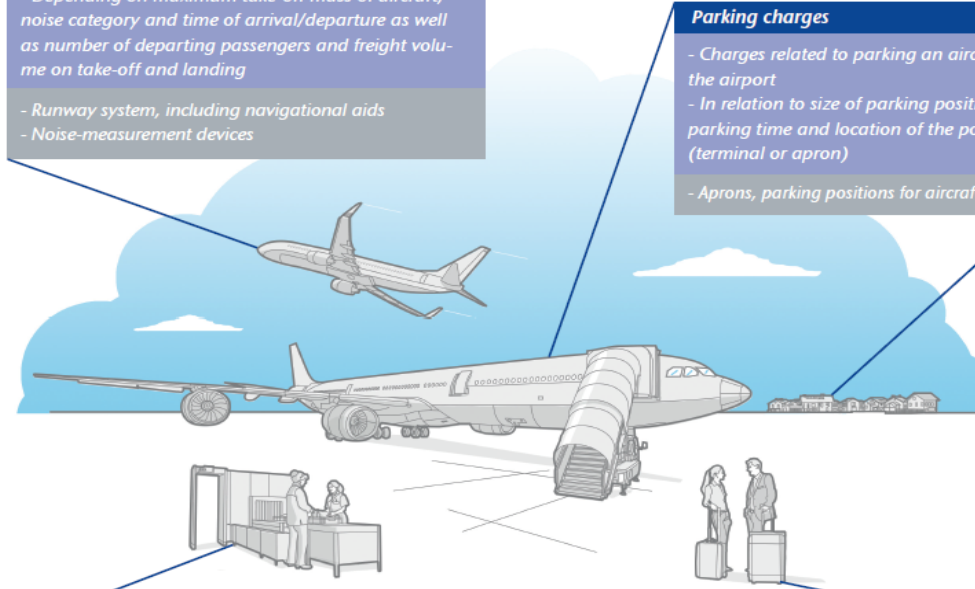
- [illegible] noise category and time of arrival/departure as well as number of departing passengers and freight volume on take-off and landing

- Runway system, including navigational aids
- Noise-measurement devices

Parking charges

- Charges related to parking an airc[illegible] the airport
- In relation to size of parking posit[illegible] parking time and location of the p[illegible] (terminal or apron)

- Aprons, parking positions for aircraf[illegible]